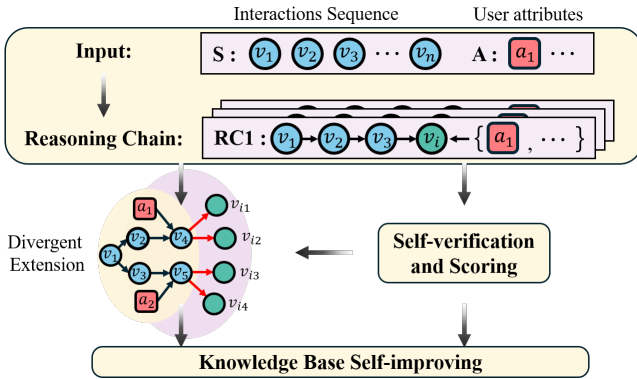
Interactions Sequence

User attributes

Input:

S : $v_1$ $v_2$ $v_3$ ··· $v_n$

A : $a_1$ ···

Reasoning Chain:

RC1 : $v_1$ $v_2$ $v_3$ $v_i$ { $a_1$ , ··· }

Divergent Extension

$a_1$ $v_2$ $v_4$ $v_1$ $v_3$ $v_5$ $a_2$

$v_{i1}$

$v_{i2}$

$v_{i3}$

$v_{i4}$

Self-verification and Scoring

Knowledge Base Self-improving